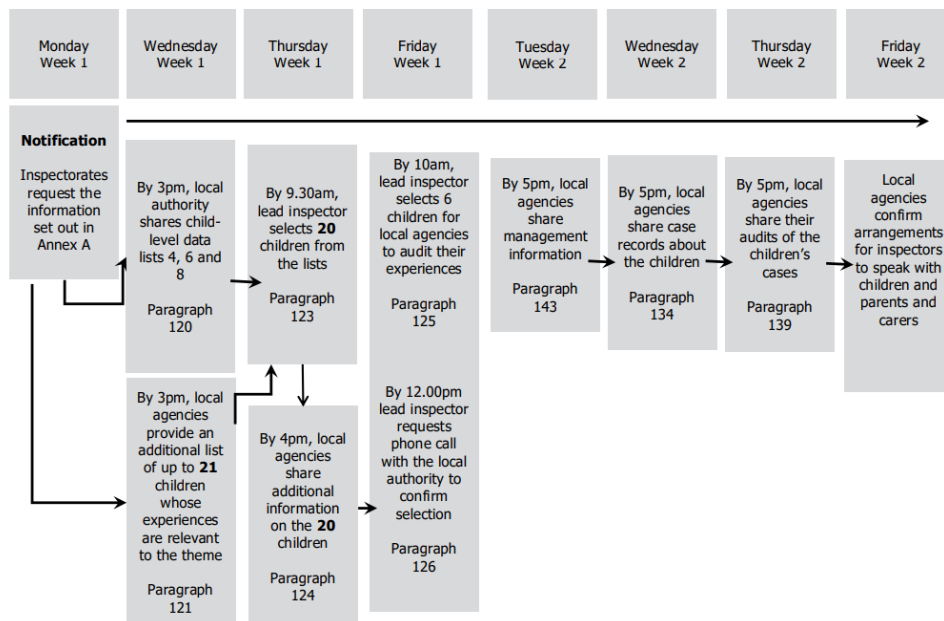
Monday Week 1

Wednesday Week 1

Thursday Week 1

Friday Week 1

Tuesday Week 2

Wednesday Week 2

Thursday Week 2

Friday Week 2

**Notification**

Inspectorates request the information set out in Annex A

By 3pm, local authority shares child-level data lists 4, 6 and 8

Paragraph 120

By 3pm, local agencies provide an additional list of up to **21** children whose experiences are relevant to the theme

Paragraph 121

By 9.30am, lead inspector selects **20** children from the lists

Paragraph 123

By 4pm, local agencies share additional information on the **20** children

Paragraph 124

By 10am, lead inspector selects 6 children for local agencies to audit their experiences

Paragraph 125

By 12.00pm lead inspector requests phone call with the local authority to confirm selection

Paragraph 126

By 5pm, local agencies share management information

Paragraph 143

By 5pm, local agencies share case records about the children

Paragraph 134

By 5pm, local agencies share their audits of the children's cases

Paragraph 139

Local agencies confirm arrangements for inspectors to speak with children and parents and carers